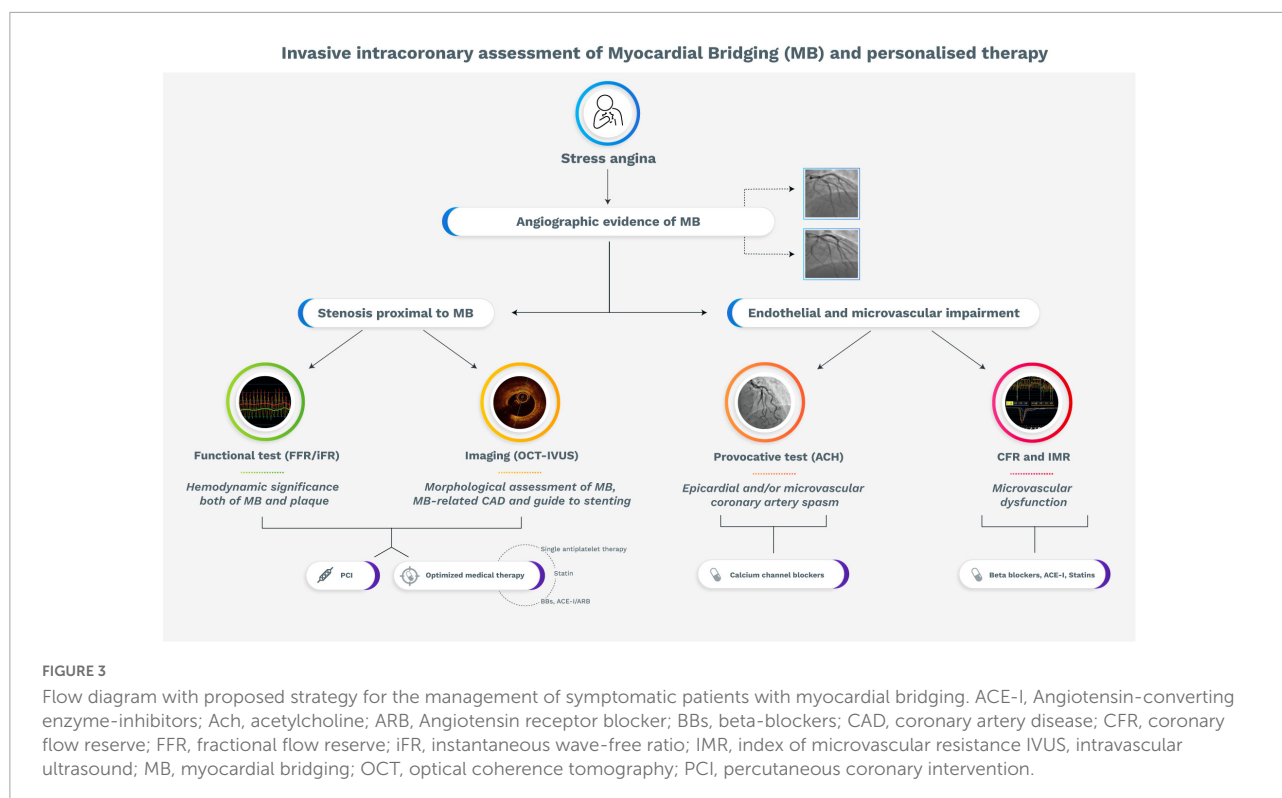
Invasive intracoronary assessment of Myocardial Bridging (MB) and personalised therapy

Stress angina

Angiographic evidence of MB

Stenosis proximal to MB

Endothelial and microvascular impairment

Functional test (FFR/iFR)

Hemodynamic significance both of MB and plaque

Imaging (OCT-IVUS)

Morphological assessment of MB, MB-related CAD and guide to stenting

Provocative test (ACH)

Epicardial and/or microvascular coronary artery spasm

CFR and IMR

Microvascular dysfunction

PCI

Optimized medical therapy

Single antiplatelet therapy

Statin

BBs, ACE-I/ARB

Calcium channel blockers

Beta blockers, ACE-I, Statins

FIGURE 3

Flow diagram with proposed strategy for the management of symptomatic patients with myocardial bridging. ACE-I, Angiotensin-converting enzyme-inhibitors; Ach, acetylcholine; ARB, Angiotensin receptor blocker; BBs, beta-blockers; CAD, coronary artery disease; CFR, coronary flow reserve; FFR, fractional flow reserve; iFR, instantaneous wave-free ratio; IMR, index of microvascular resistance IVUS, intravascular ultrasound; MB, myocardial bridging; OCT, optical coherence tomography; PCI, percutaneous coronary intervention.